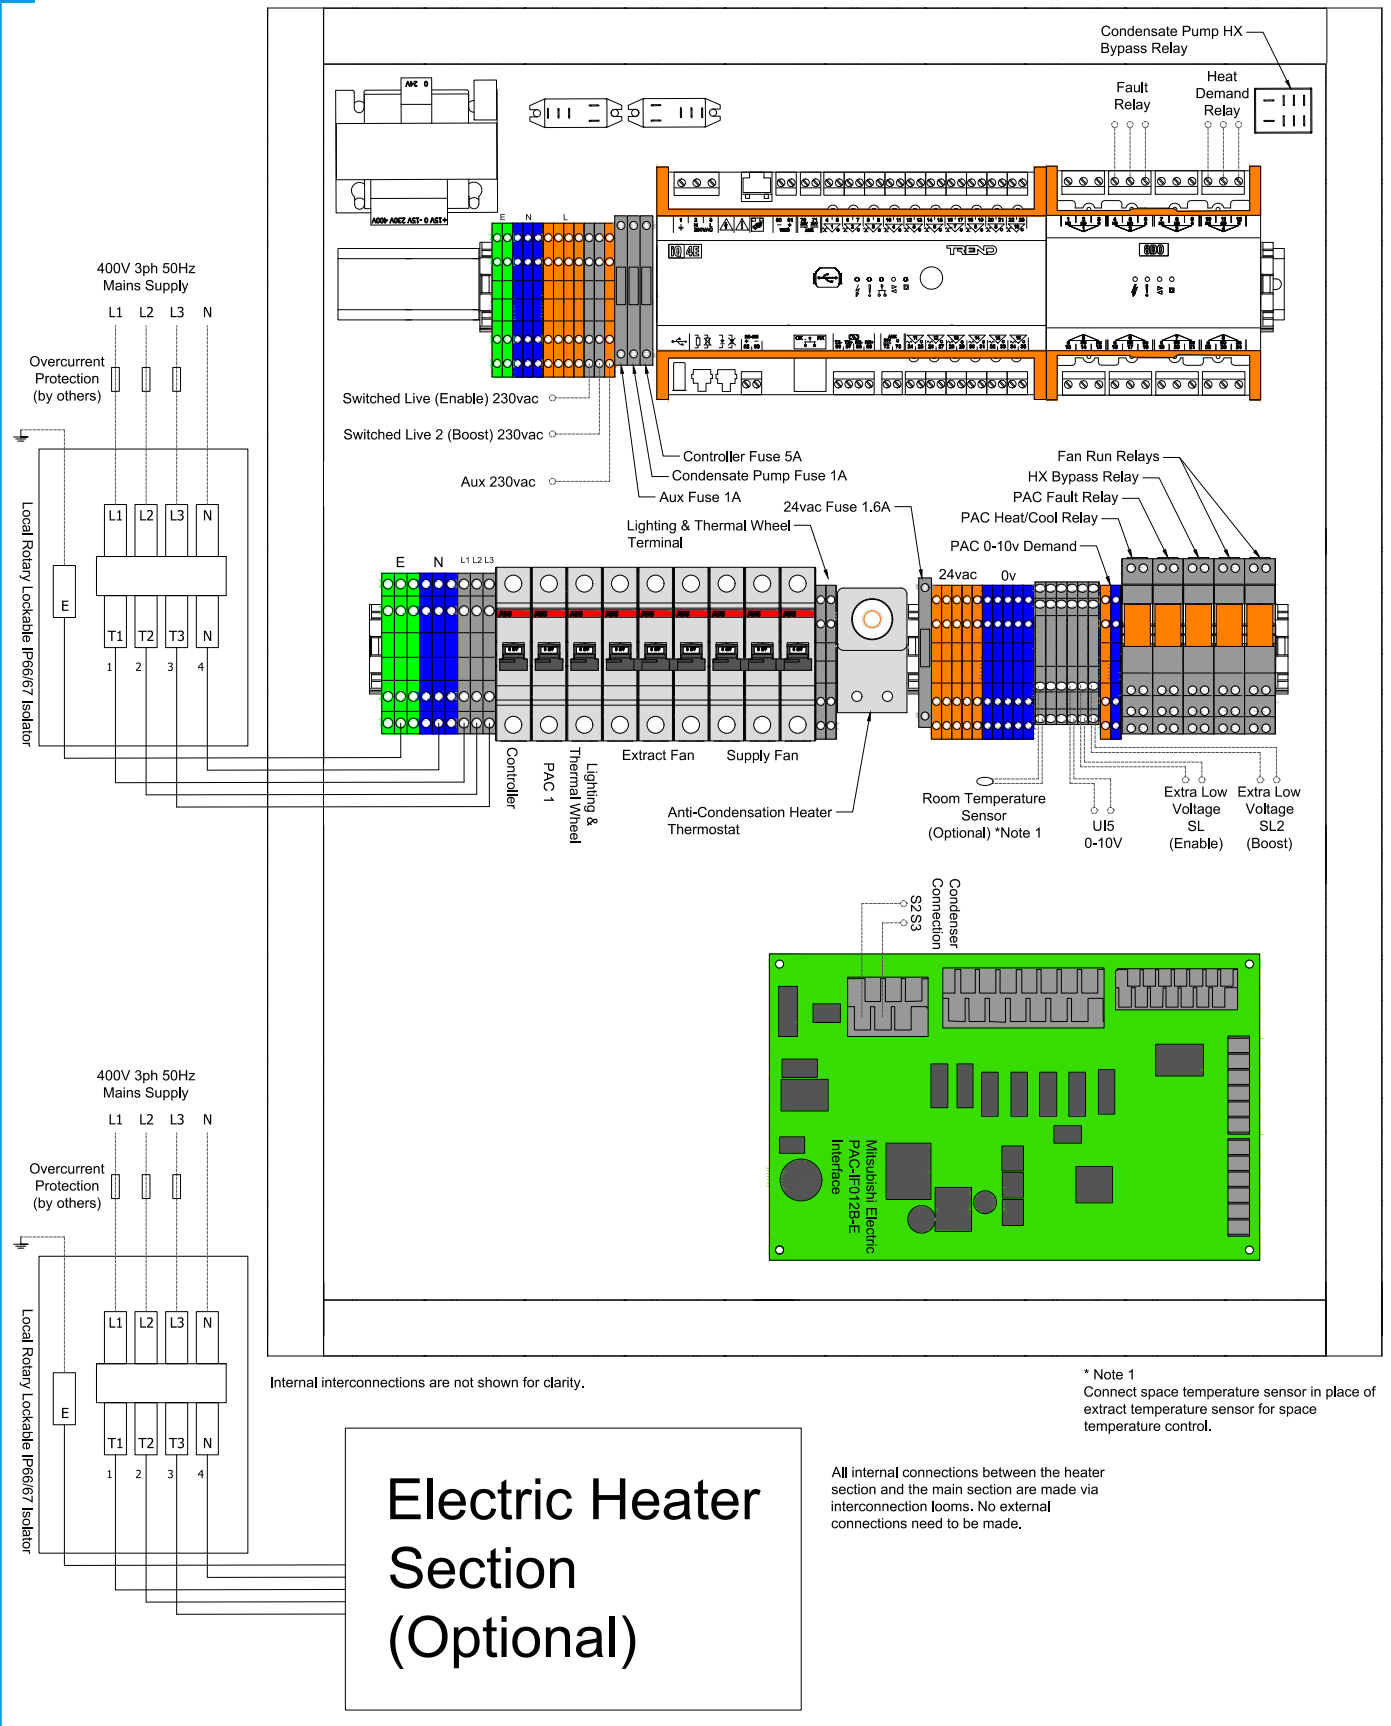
Condensate Pump HX Bypass Relay

Fault Relay

Heat Demand Relay

24V 0

400V 230V 15V 0 15V

E N L

TREND

IQ4E

400V 3ph 50Hz Mains Supply

L1 L2 L3 N

Overcurrent Protection (by others)

Switched Live (Enable) 230vac

Switched Live 2 (Boost) 230vac

Aux 230vac

Controller Fuse 5A

Condensate Pump Fuse 1A

Aux Fuse 1A

24vac Fuse 1.6A

Fan Run Relays

HX Bypass Relay

PAC Fault Relay

PAC Heat/Cool Relay

PAC 0-10v Demand

Lighting & Thermal Wheel Terminal

L1 L2 L3 N

E

T1 T2 T3 N

1 2 3 4

Local Rotary Lockable IP66/67 Isolator

E N L1 L2 L3

24vac 0v

Controller

PAC 1

Lighting & Thermal Wheel

Extract Fan

Supply Fan

Anti-Condensation Heater Thermostat

Room Temperature Sensor (Optional) *Note 1

UI5 0-10V

Extra Low Voltage SL (Enable)

Extra Low Voltage SL2 (Boost)

Condenser Connection S2 S3

Mitsubishi Electric PAC-IF012B-E Interface

400V 3ph 50Hz Mains Supply

L1 L2 L3 N

Overcurrent Protection (by others)

L1 L2 L3 N

E

T1 T2 T3 N

1 2 3 4

Local Rotary Lockable IP66/67 Isolator

Internal interconnections are not shown for clarity.

* Note 1
Connect space temperature sensor in place of extract temperature sensor for space temperature control.

Electric Heater Section (Optional)

All internal connections between the heater section and the main section are made via interconnection looms. No external connections need to be made.